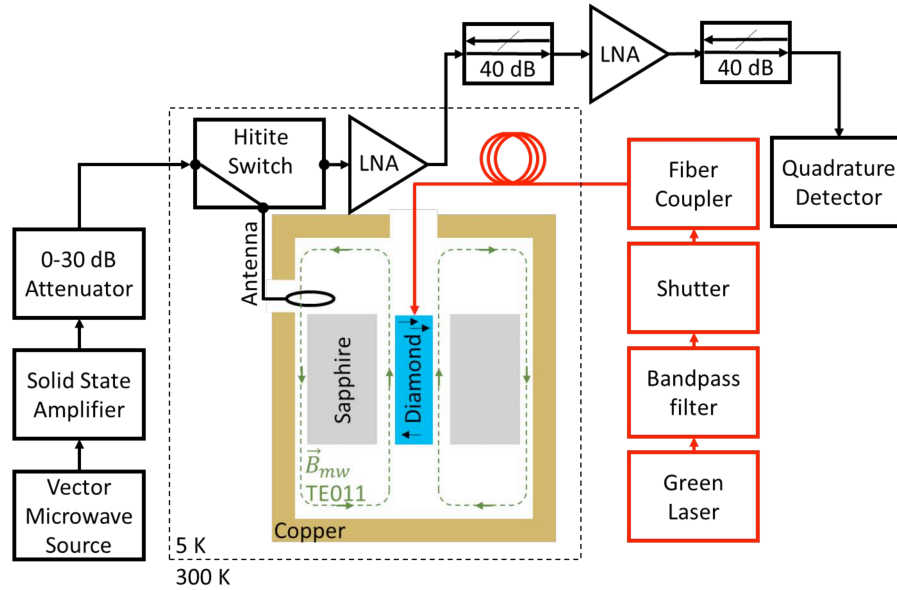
40 dB

LNA

40 dB

Hitite Switch

LNA

Fiber Coupler

Quadrature Detector

Antenna

0-30 dB Attenuator

Shutter

Sapphire

Diamond

Solid State Amplifier

Bandpass filter

$\vec{B}_{mw}$

TE011

Vector Microwave Source

Green Laser

Copper

5 K

300 K